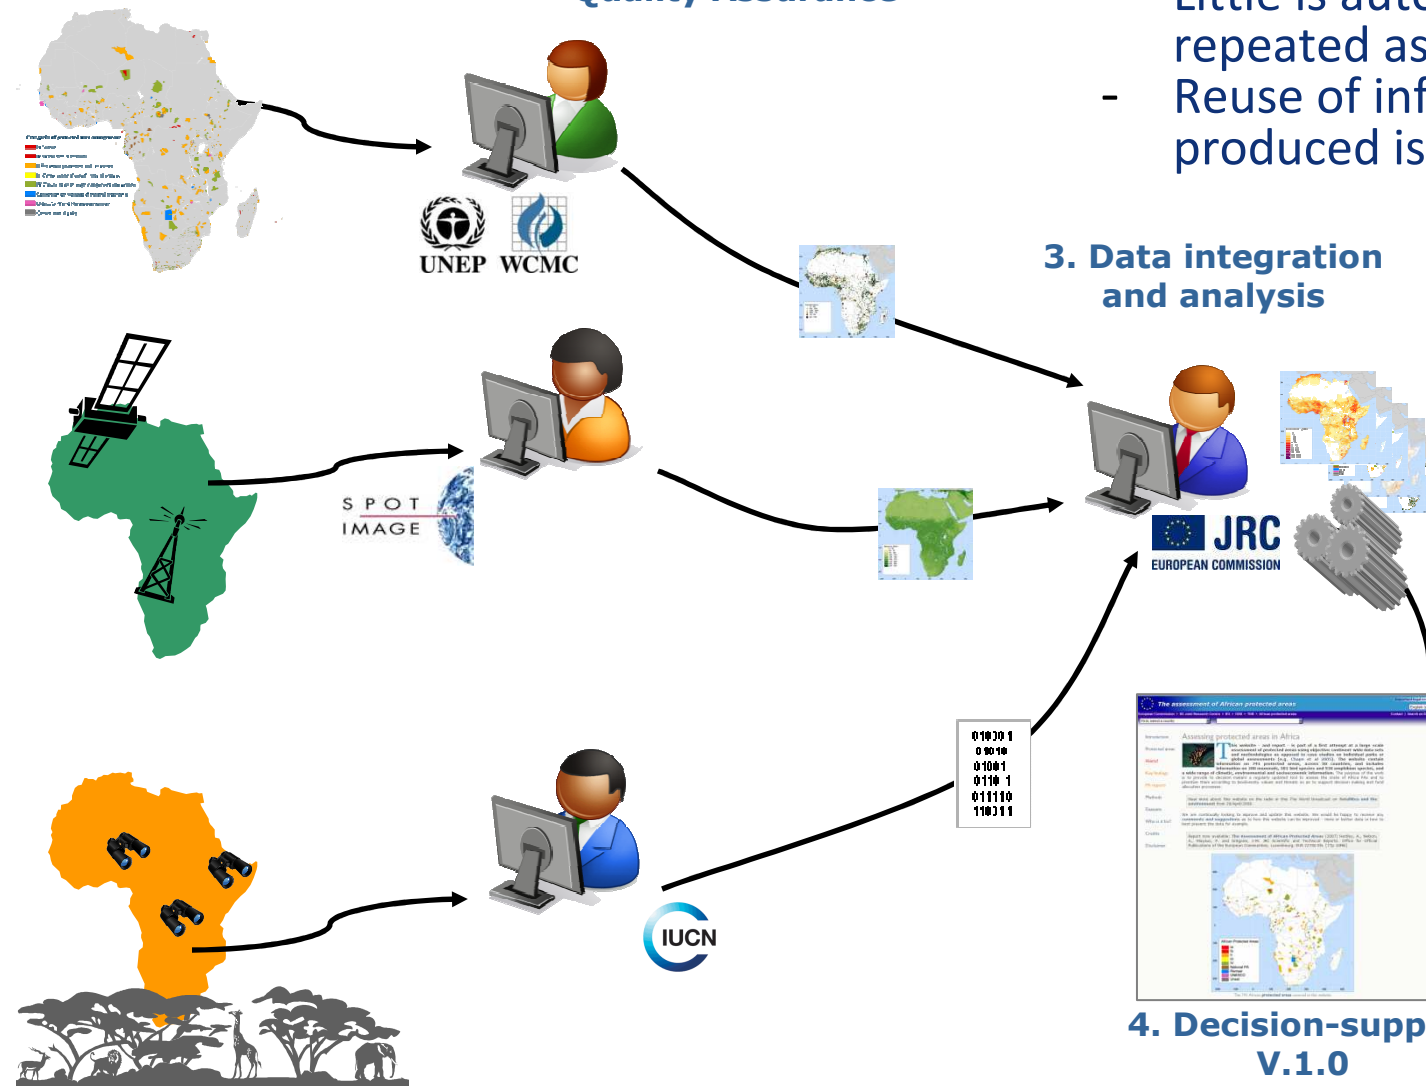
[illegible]

repeated as
- Reuse of inf
produced is

UNEP WCMC

3. Data integration and analysis

SPOT IMAGE

JRC
EUROPEAN COMMISSION

01001
0101
01001
0110 1
011110
110011

The assessment of African protected areas

Assessing protected areas in Africa

IUCN

4. Decision-supp
V.1.0